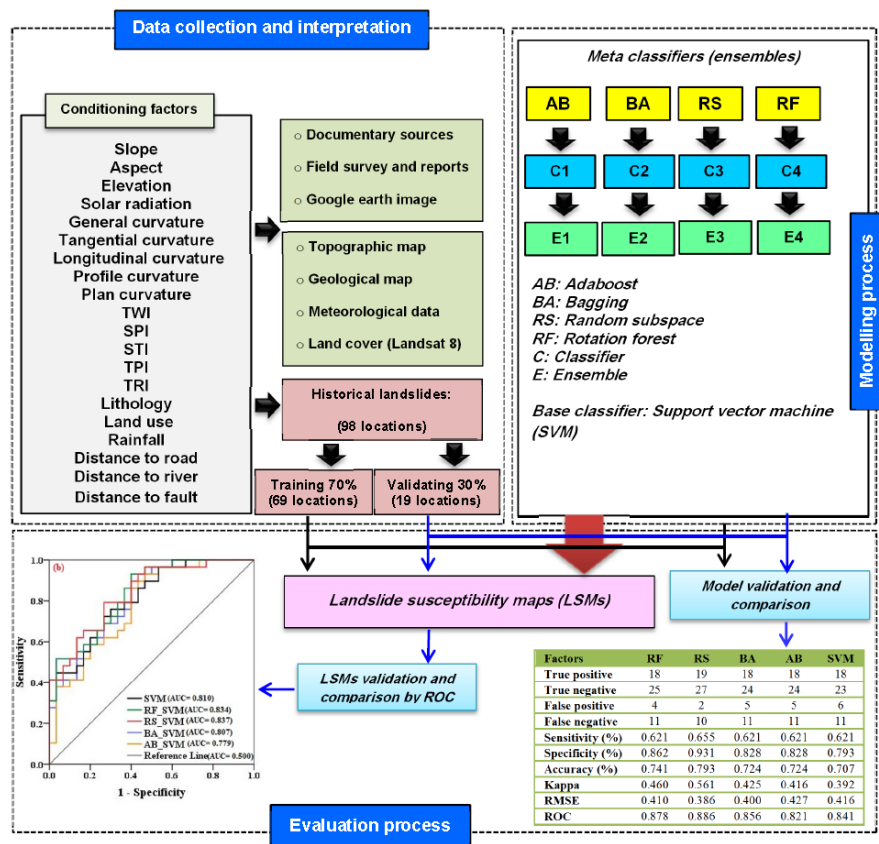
Data collection and interpretation

Conditioning factors

Slope
Aspect
Elevation
Solar radiation
General curvature
Tangential curvature
Longitudinal curvature
Profile curvature
Plan curvature
TWI
SPI
STI
TPI
TRI
Lithology
Land use
Rainfall
Distance to road
Distance to river
Distance to fault

○ Documentary sources
○ Field survey and reports
○ Google earth image

○ Topographic map
○ Geological map
○ Meteorological data
○ Land cover (Landsat 8)

Historical landslides:
(98 locations)

Training 70% (69 locations)

Validating 30% (19 locations)

Meta classifiers (ensembles)

AB BA RS RF

C1 C2 C3 C4

E1 E2 E3 E4

AB: Adaboost
BA: Bagging
RS: Random subspace
RF: Rotation forest
C: Classifier
E: Ensemble

Base classifier: Support vector machine (SVM)

Modelling process

Landslide susceptibility maps (LSMs)

Model validation and comparison

LSMs validation and comparison by ROC

(b)

Sensitivity

1 - Specificity

0.0 0.2 0.4 0.6 0.8 1.0

SVM (AUC= 0.810)
RF_SVM (AUC= 0.834)
RS_SVM (AUC= 0.837)
BA_SVM (AUC= 0.807)
AB_SVM (AUC= 0.779)
Reference Line (AUC= 0.500)

| Factors | RF | RS | BA | AB | SVM |
|---|---|---|---|---|---|
| True positive | 18 | 19 | 18 | 18 | 18 |
| True negative | 25 | 27 | 24 | 24 | 23 |
| False positive | 4 | 2 | 5 | 5 | 6 |
| False negative | 11 | 10 | 11 | 11 | 11 |
| Sensitivity (%) | 0.621 | 0.655 | 0.621 | 0.621 | 0.621 |
| Specificity (%) | 0.862 | 0.931 | 0.828 | 0.828 | 0.793 |
| Accuracy (%) | 0.741 | 0.793 | 0.724 | 0.724 | 0.707 |
| Kappa | 0.460 | 0.561 | 0.425 | 0.416 | 0.392 |
| RMSE | 0.410 | 0.386 | 0.400 | 0.427 | 0.416 |
| ROC | 0.878 | 0.886 | 0.856 | 0.821 | 0.841 |

Evaluation process